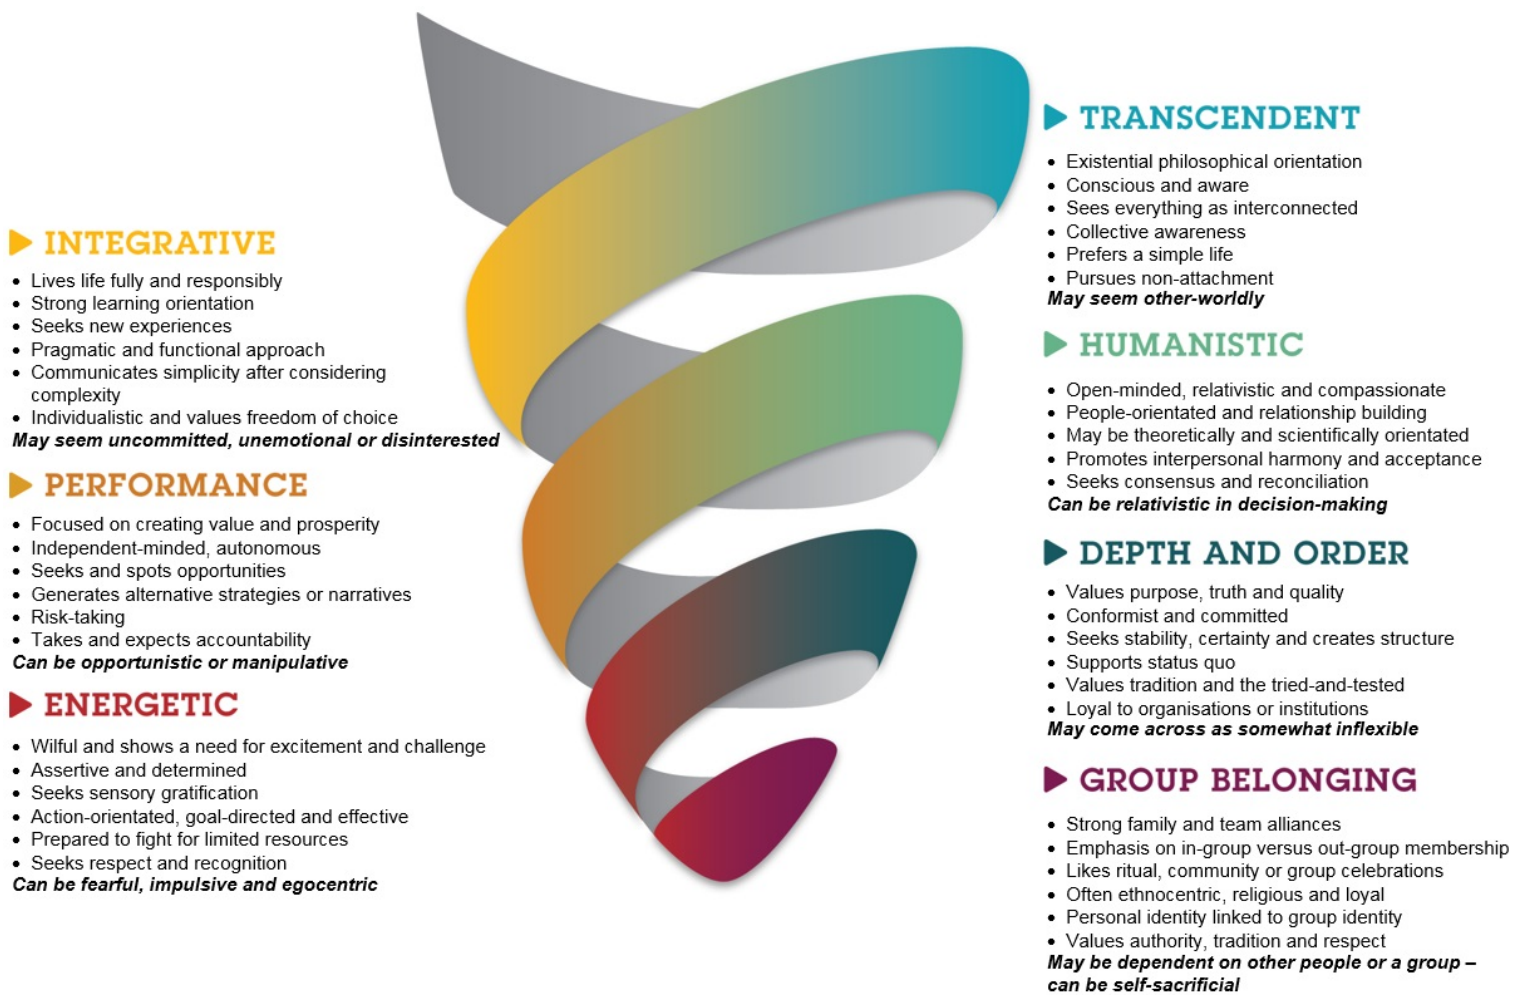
TRANSCENDENT

- Existential philosophical orientation
- Conscious and aware
- Sees everything as interconnected
- Collective awareness
- Prefers a simple life
- Pursues non-attachment

May seem other-worldly

HUMANISTIC

- Open-minded, relativistic and compassionate
- People-orientated and relationship building
- May be theoretically and scientifically orientated
- Promotes interpersonal harmony and acceptance
- Seeks consensus and reconciliation

Can be relativistic in decision-making

DEPTH AND ORDER

- Values purpose, truth and quality
- Conformist and committed
- Seeks stability, certainty and creates structure
- Supports status quo
- Values tradition and the tried-and-tested
- Loyal to organisations or institutions

May come across as somewhat inflexible

GROUP BELONGING

- Strong family and team alliances
- Emphasis on in-group versus out-group membership
- Likes ritual, community or group celebrations
- Often ethnocentric, religious and loyal
- Personal identity linked to group identity
- Values authority, tradition and respect

May be dependent on other people or a group – can be self-sacrificial

INTEGRATIVE

- Lives life fully and responsibly
- Strong learning orientation
- Seeks new experiences
- Pragmatic and functional approach
- Communicates simplicity after considering complexity
- Individualistic and values freedom of choice

May seem uncommitted, unemotional or disinterested

PERFORMANCE

- Focused on creating value and prosperity
- Independent-minded, autonomous
- Seeks and spots opportunities
- Generates alternative strategies or narratives
- Risk-taking
- Takes and expects accountability

Can be opportunistic or manipulative

ENERGETIC

- Wilful and shows a need for excitement and challenge
- Assertive and determined
- Seeks sensory gratification
- Action-orientated, goal-directed and effective
- Prepared to fight for limited resources
- Seeks respect and recognition

Can be fearful, impulsive and egocentric